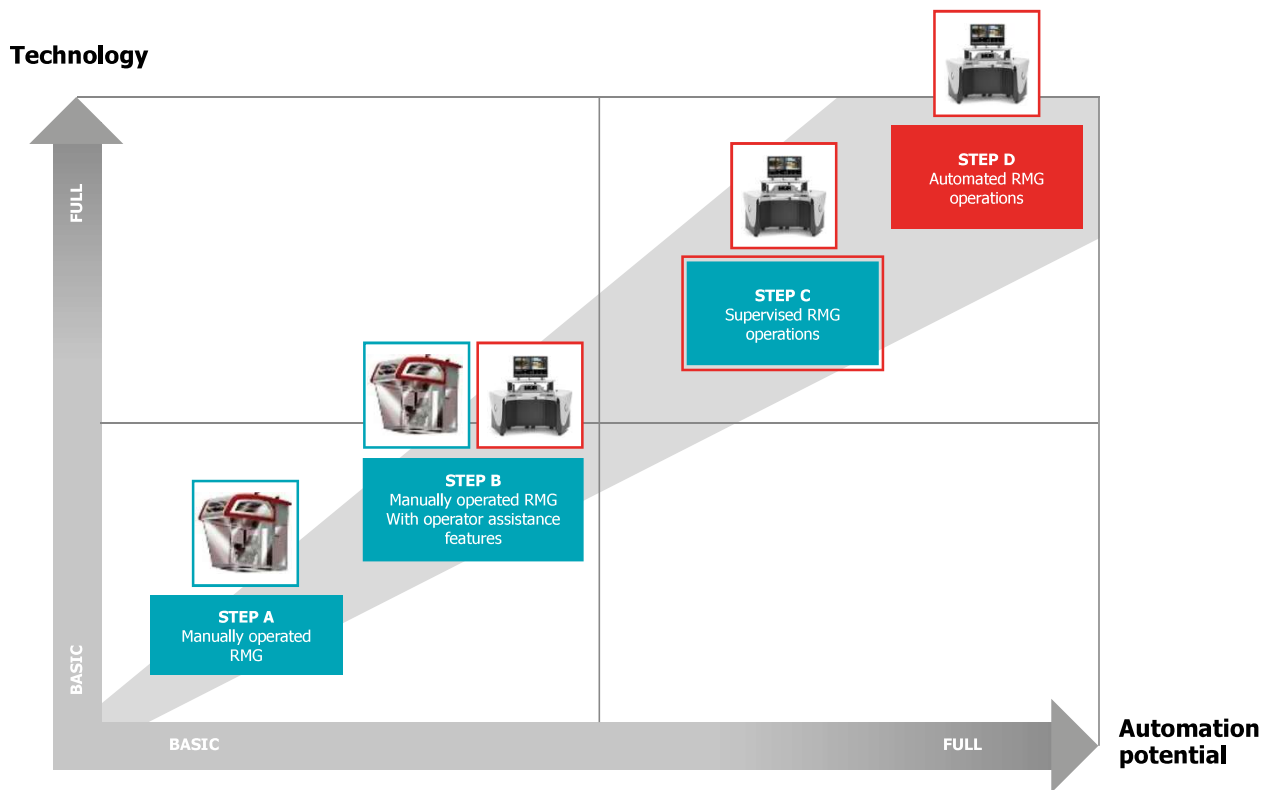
Technology

FULL

BASIC

STEP D
Automated RMG operations

STEP C
Supervised RMG operations

STEP B
Manually operated RMG
With operator assistance features

STEP A
Manually operated RMG

BASIC

FULL

Automation potential